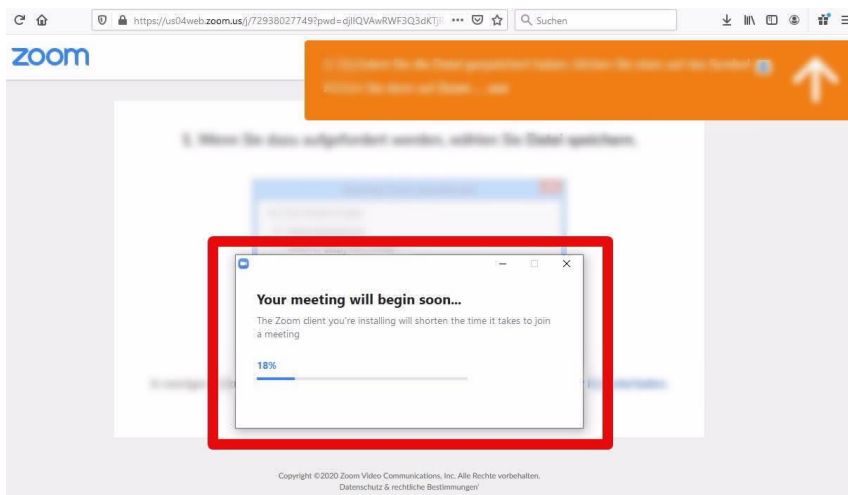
https://us04web.zoom.us/j/72938027749?pwd=djIlQVAwRWF3Q3dKTj

Suchen

zoom

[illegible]

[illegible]

Your meeting will begin soon...

The Zoom client you're installing will shorten the time it takes to join a meeting

18%

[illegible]

Copyright ©2020 Zoom Video Communications, Inc. Alle Rechte vorbehalten.
Datenschutz & rechtliche Bestimmungen